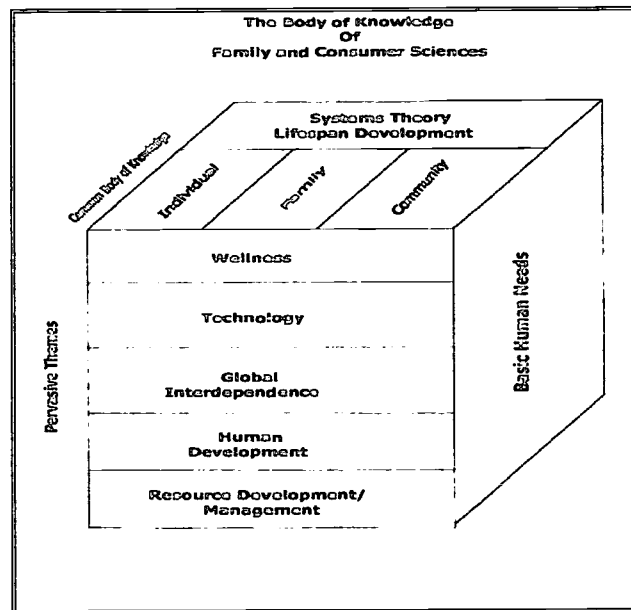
The Body of Knowledge
Of
Family and Consumer Sciences

Systems Theory
Lifespan Development

Common Body of Knowledge

Individual

Family

Community

Pervasive Themes

Wellness

Technology

Global
Interdependence

Human
Development

Resource Development/
Management

Basic Human Needs